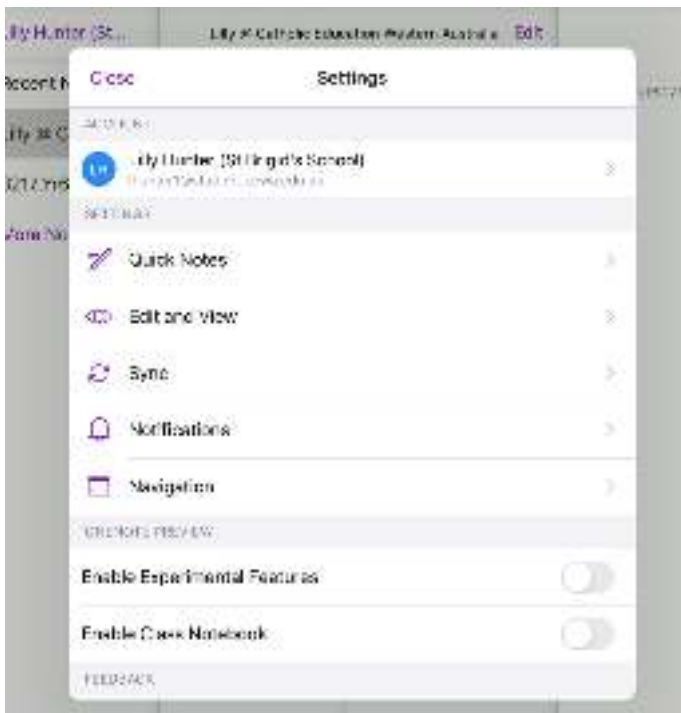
Lily Hunter (St...

Recent N

Lily # C

Lily # Catholic Education Western Australia Edit

Close Settings

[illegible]

LH Lily Hunter (St Brigid's School)

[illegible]

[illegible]

Quick Notes

Edit and View

Sync

Notifications

Navigation

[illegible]

Enable Experimental Features

Enable Class Notebook

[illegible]